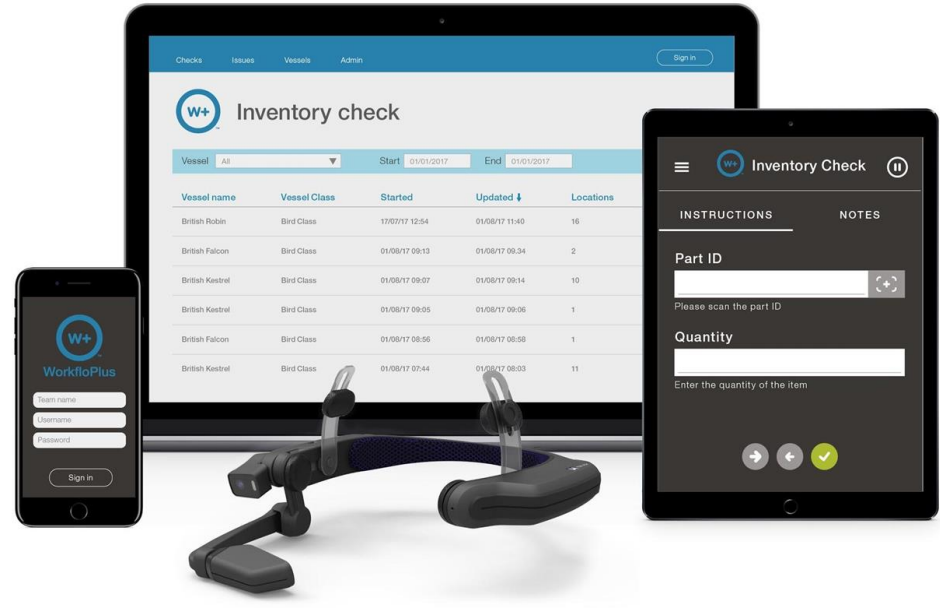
Checks Issues Vessels Admin

Sign in

W+

Inventory check

Vessel All

Start 01/01/2017

End 01/01/2017

| Vessel name | Vessel Class | Started | Updated | Locations |
|---|---|---|---|---|
| British Robin | Bird Class | 17/07/17 12:54 | 01/08/17 11:40 | 16 |
| British Falcon | Bird Class | 01/08/17 09:13 | 01/08/17 09:34 | 2 |
| British Kestrel | Bird Class | 01/08/17 09:07 | 01/08/17 09:14 | 10 |
| British Kestrel | Bird Class | 01/08/17 09:05 | 01/08/17 09:06 | 1 |
| British Falcon | Bird Class | 01/08/17 08:56 | 01/08/17 08:58 | 1 |
| British Kestrel | Bird Class | 01/08/17 07:44 | 01/08/17 08:03 | 11 |

W+

Inventory Check

INSTRUCTIONS

NOTES

Part ID

Please scan the part ID

Quantity

Enter the quantity of the item

W+

WorkfloPlus

Team name

Username

Password

Sign in